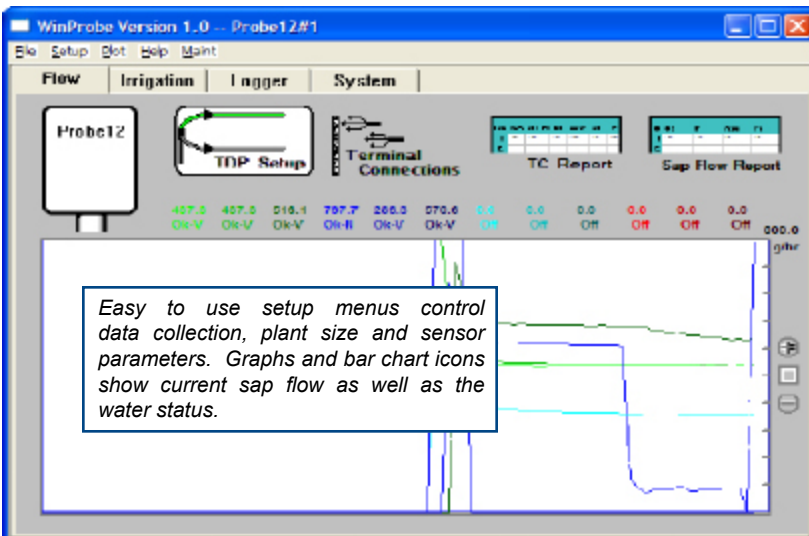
WinProbe Version 1.0 -- Probe12#1

File Setup Plot Help Maint

Flow | Irrigation | Logger | System

Probe12

TDP Setup

Terminal Connections

TC Report

Sap Flow Report

| 407.0 | 407.0 | 516.1 | 707.7 | 266.3 | 570.6 | 0.0 | 0.0 | 0.0 | 0.0 | 0.0 | 0.0 |
|---|---|---|---|---|---|---|---|---|---|---|---|
| Ok-V | Ok-V | Ok-V | Ok-R | Ok-V | Ok-V | Off | Off | Off | Off | Off | Off |

000.0
g/hr

Easy to use setup menus control data collection, plant size and sensor parameters. Graphs and bar chart icons show current sap flow as well as the water status.